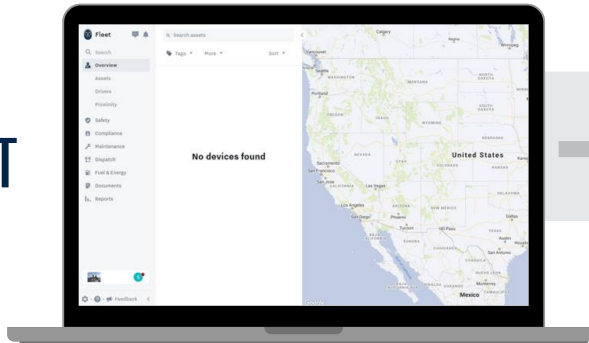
T

Fleet

Search

Overview

Assets

Drivers

Proximity

Safety

Compliance

Maintenance

Dispatch

Fuel & Energy

Documents

Reports

Feedback

Search assets

Tags

More

Sort

No devices found

Calgary

Regina

Winnipeg

Vancouver

Seattle

WASHINGTON

MONTANA

NORTH DAKOTA

Portland

OREGON

IDAHO

WYOMING

SOUTH DAKOTA

NEBRASKA

NEVADA

UTAH

COLORADO

KANSAS

United States

Sacramento

San Francisco

San Jose

CALIFORNIA

Las Vegas

Los Angeles

San Diego

ARIZONA

Phoenix

NEW MEXICO

Tucson

El Paso

OKLAHOMA

Dallas

TEXAS

Austin

San Antonio

Monterrey

Mexico

Google